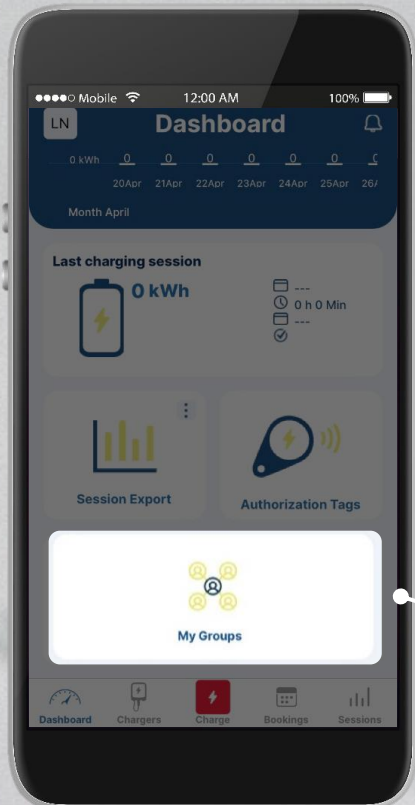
●●●●○ Mobile 12:00 AM 100%

LN Dashboard

0 kWh 0 0 0 0 0 0 0

20Apr 21Apr 22Apr 23Apr 24Apr 25Apr 26/

Month April

Last charging session

0 kWh

---
0 h 0 Min
---

Session Export

Authorization Tags

My Groups

Dashboard Chargers Charge Bookings Sessions